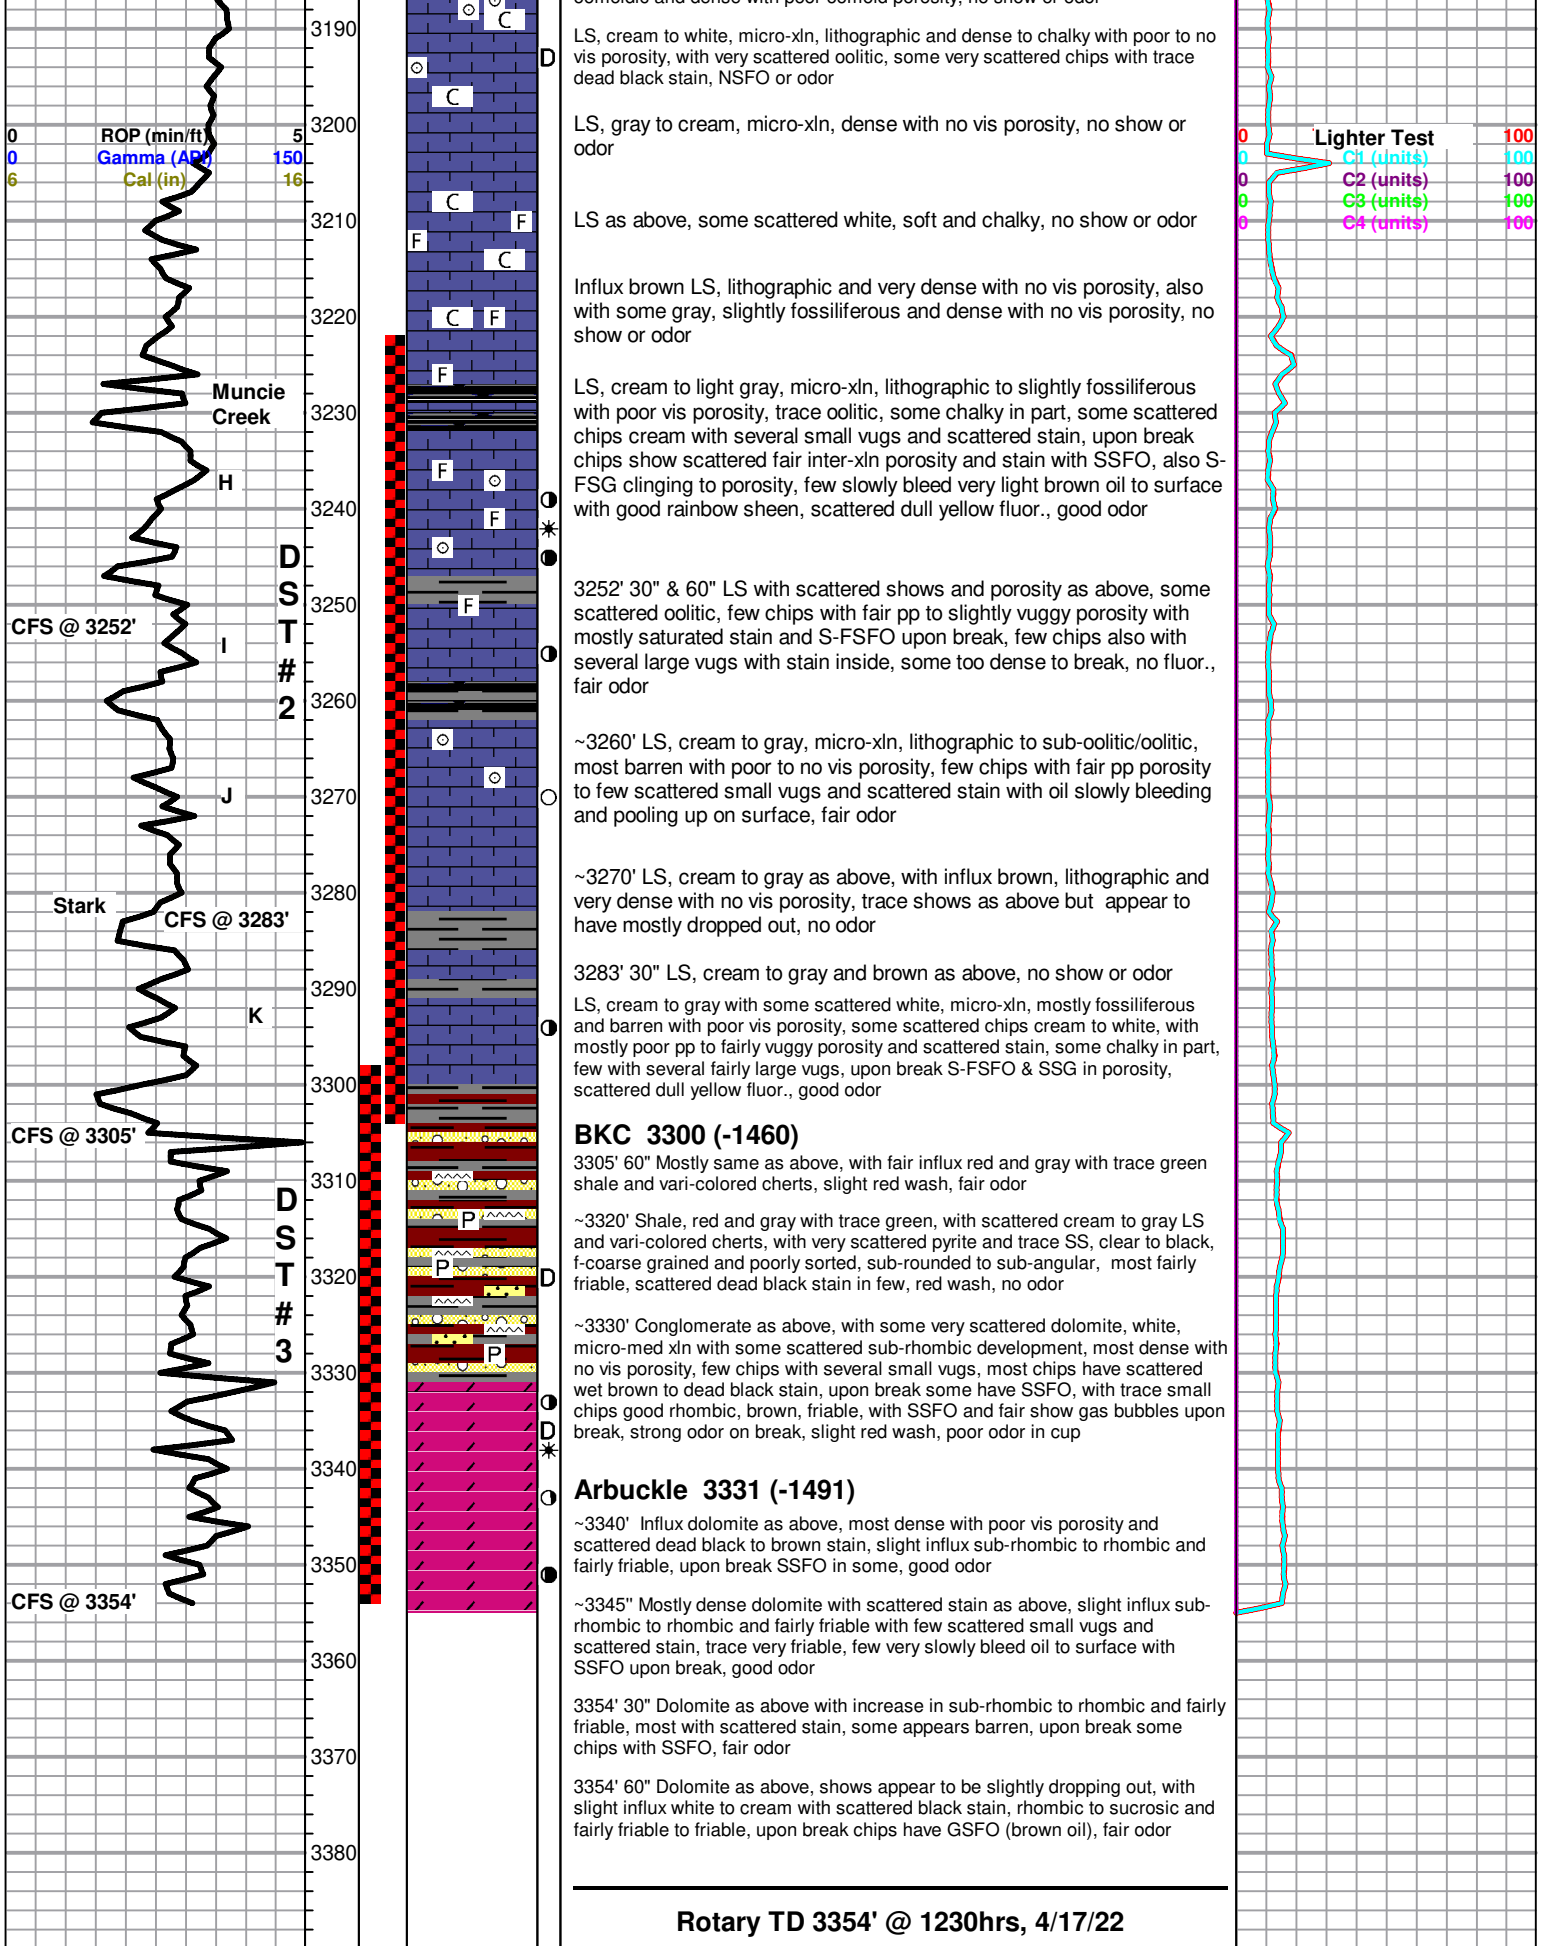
| 0 | ROP (min/ft) | 5 |
|---|---|---|
| 0 | Gamma (API) | 150 |
| 6 | Cal (in) | 16 |

Muncie Creek

H

CFS @ 3252'

I

J

Stark

CFS @ 3283'

K

CFS @ 3305'

CFS @ 3354'

D S T # 2

D S T # 3

3190
3200
3210
3220
3230
3240
3250
3260
3270
3280
3290
3300
3310
3320
3330
3340
3350
3360
3370
3380

C C C C F F C C F F F F F F P P P D D D

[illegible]

LS, cream to white, micro-xln, lithographic and dense to chalky with poor to no vis porosity, with very scattered oolitic, some very scattered chips with trace dead black stain, NSFO or odor

LS, gray to cream, micro-xln, dense with no vis porosity, no show or odor

LS as above, some scattered white, soft and chalky, no show or odor

Influx brown LS, lithographic and very dense with no vis porosity, also with some gray, slightly fossiliferous and dense with no vis porosity, no show or odor

LS, cream to light gray, micro-xln, lithographic to slightly fossiliferous with poor vis porosity, trace oolitic, some chalky in part, some scattered chips cream with several small vugs and scattered stain, upon break chips show scattered fair inter-xln porosity and stain with SSFO, also S-FSG clinging to porosity, few slowly bleed very light brown oil to surface with good rainbow sheen, scattered dull yellow fluor., good odor

3252' 30" & 60" LS with scattered shows and porosity as above, some scattered oolitic, few chips with fair pp to slightly vuggy porosity with mostly saturated stain and S-FSFO upon break, few chips also with several large vugs with stain inside, some too dense to break, no fluor., fair odor

~3260' LS, cream to gray, micro-xln, lithographic to sub-oolitic/oolitic, most barren with poor to no vis porosity, few chips with fair pp porosity to few scattered small vugs and scattered stain with oil slowly bleeding and pooling up on surface, fair odor

~3270' LS, cream to gray as above, with influx brown, lithographic and very dense with no vis porosity, trace shows as above but appear to have mostly dropped out, no odor

3283' 30" LS, cream to gray and brown as above, no show or odor

LS, cream to gray with some scattered white, micro-xln, mostly fossiliferous and barren with poor vis porosity, some scattered chips cream to white, with mostly poor pp to fairly vuggy porosity and scattered stain, some chalky in part, few with several fairly large vugs, upon break S-FSFO & SSG in porosity, scattered dull yellow fluor., good odor

BKC 3300 (-1460)

3305' 60" Mostly same as above, with fair influx red and gray with trace green shale and vari-colored cherts, slight red wash, fair odor

~3320' Shale, red and gray with trace green, with scattered cream to gray LS and vari-colored cherts, with very scattered pyrite and trace SS, clear to black, f-coarse grained and poorly sorted, sub-rounded to sub-angular, most fairly friable, scattered dead black stain in few, red wash, no odor

~3330' Conglomerate as above, with some very scattered dolomite, white, micro-med xln with some scattered sub-rhombic development, most dense with no vis porosity, few chips with several small vugs, most chips have scattered wet brown to dead black stain, upon break some have SSFO, with trace small chips good rhombic, brown, friable, with SSFO and fair show gas bubbles upon break, strong odor on break, slight red wash, poor odor in cup

Arbuckle 3331 (-1491)

~3340' Influx dolomite as above, most dense with poor vis porosity and scattered dead black to brown stain, slight influx sub-rhombic to rhombic and fairly friable, upon break SSFO in some, good odor

~3345" Mostly dense dolomite with scattered stain as above, slight influx sub-rhombic to rhombic and fairly friable with few scattered small vugs and scattered stain, trace very friable, few very slowly bleed oil to surface with SSFO upon break, good odor

3354' 30" Dolomite as above with increase in sub-rhombic to rhombic and fairly friable, most with scattered stain, some appears barren, upon break some chips with SSFO, fair odor

3354' 60" Dolomite as above, shows appear to be slightly dropping out, with slight influx white to cream with scattered black stain, rhombic to sucrosic and fairly friable to friable, upon break chips have GSFO (brown oil), fair odor

Rotary TD 3354' @ 1230hrs, 4/17/22

| 0 | Lighter Test | 100 |
|---|---|---|
| 0 | C1 (units) | 100 |
| 0 | C2 (units) | 100 |
| 0 | C3 (units) | 100 |
| 0 | C4 (units) | 100 |